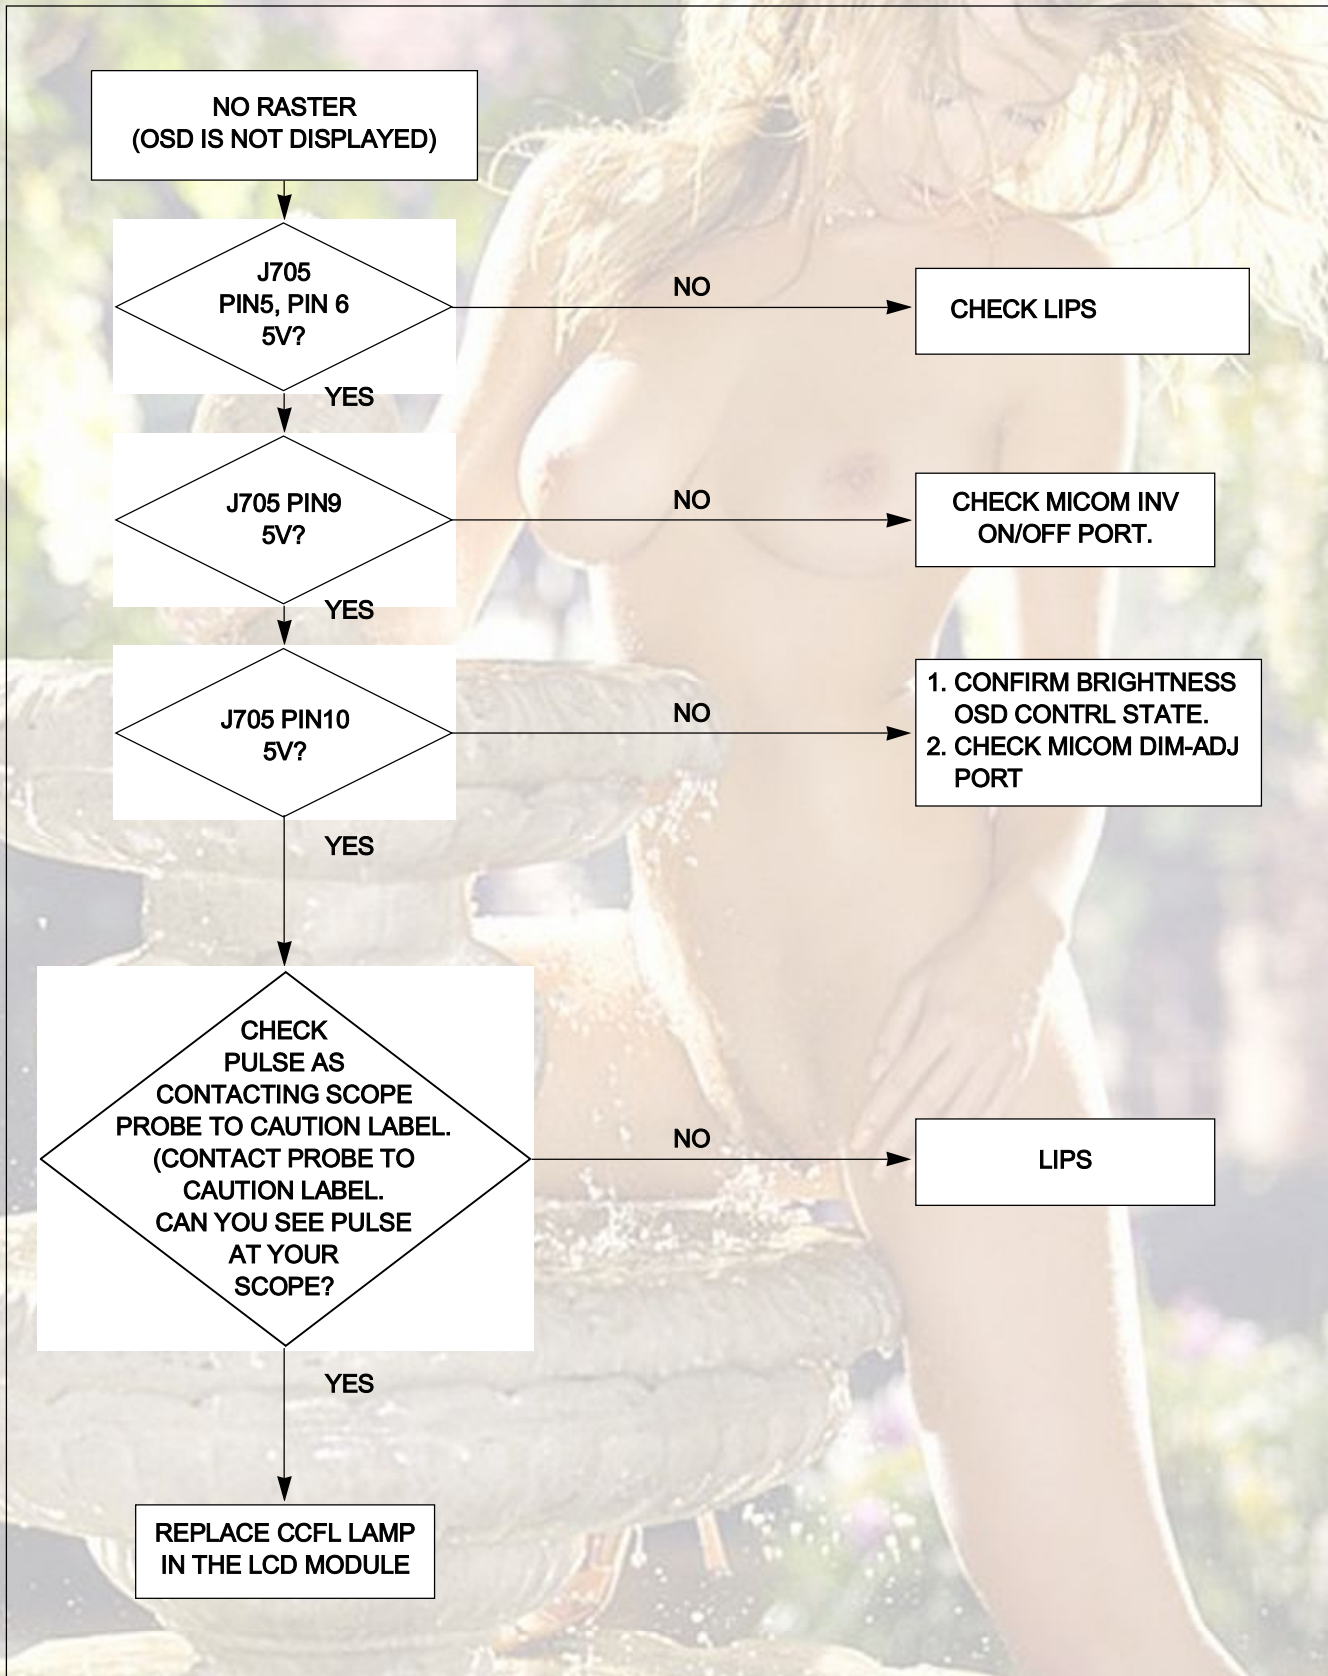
NO RASTER
(OSD IS NOT DISPLAYED)

J705
PIN5, PIN 6
5V?

NO

CHECK LIPS

YES

J705 PIN9
5V?

NO

CHECK MICOM INV
ON/OFF PORT.

YES

J705 PIN10
5V?

NO

1. CONFIRM BRIGHTNESS
OSD CONTRL STATE.
2. CHECK MICOM DIM-ADJ
PORT

YES

CHECK
PULSE AS
CONTACTING SCOPE
PROBE TO CAUTION LABEL.
(CONTACT PROBE TO
CAUTION LABEL.
CAN YOU SEE PULSE
AT YOUR
SCOPE?

NO

LIPS

YES

REPLACE CCFL LAMP
IN THE LCD MODULE